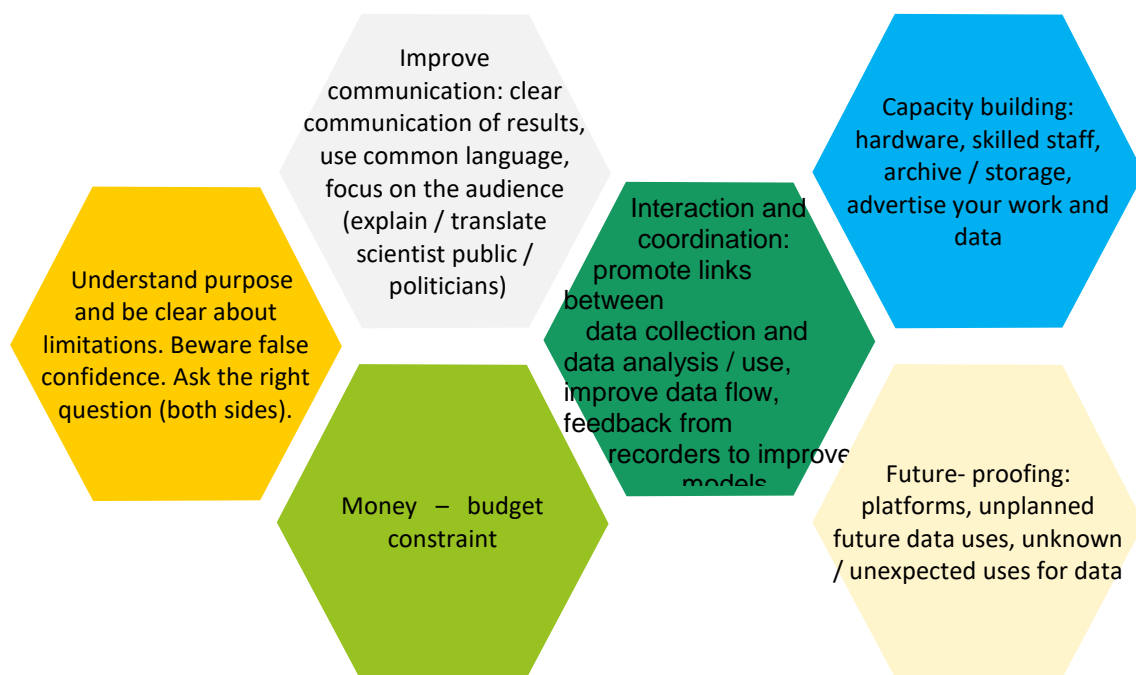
Improve communication: clear communication of results, use common language, focus on the audience (explain / translate scientist public / politicians)

Capacity building: hardware, skilled staff, archive / storage, advertise your work and data

Understand purpose and be clear about limitations. Beware false confidence. Ask the right question (both sides).

Interaction and coordination: promote links between data collection and data analysis / use, improve data flow, feedback from recorders to improve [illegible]

Money – budget constraint

Future- proofing: platforms, unplanned future data uses, unknown / unexpected uses for data